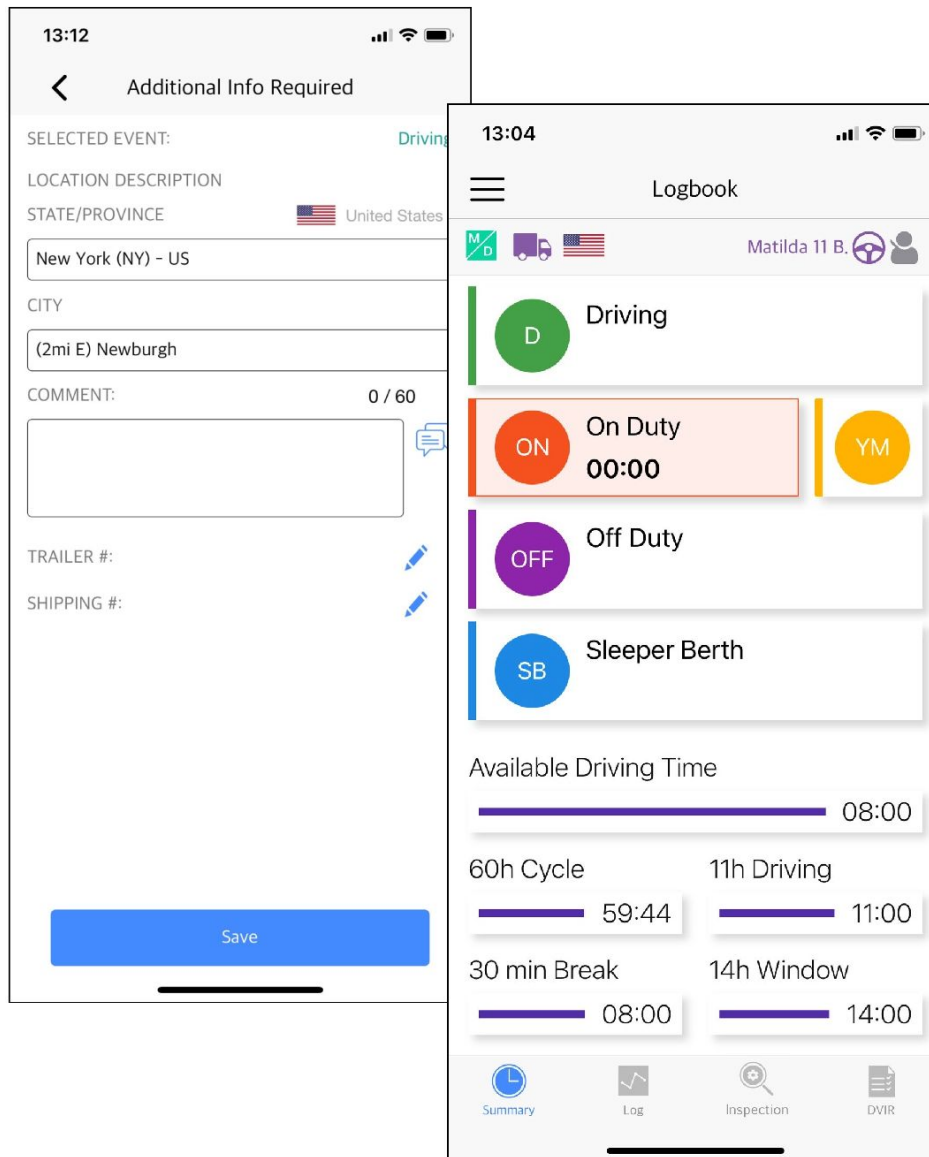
13:12

Additional Info Required

SELECTED EVENT: Driving

LOCATION DESCRIPTION

STATE/PROVINCE United States

New York (NY) - US

CITY

(2mi E) Newburgh

COMMENT: 0 / 60

TRAILER #:

SHIPPING #:

Save

13:04

Logbook

M/D

Matilda 11 B.

D Driving

ON On Duty
00:00

YM

OFF Off Duty

SB Sleeper Berth

Available Driving Time

08:00

60h Cycle

59:44

11h Driving

11:00

30 min Break

08:00

14h Window

14:00

Summary Log Inspection DVIR